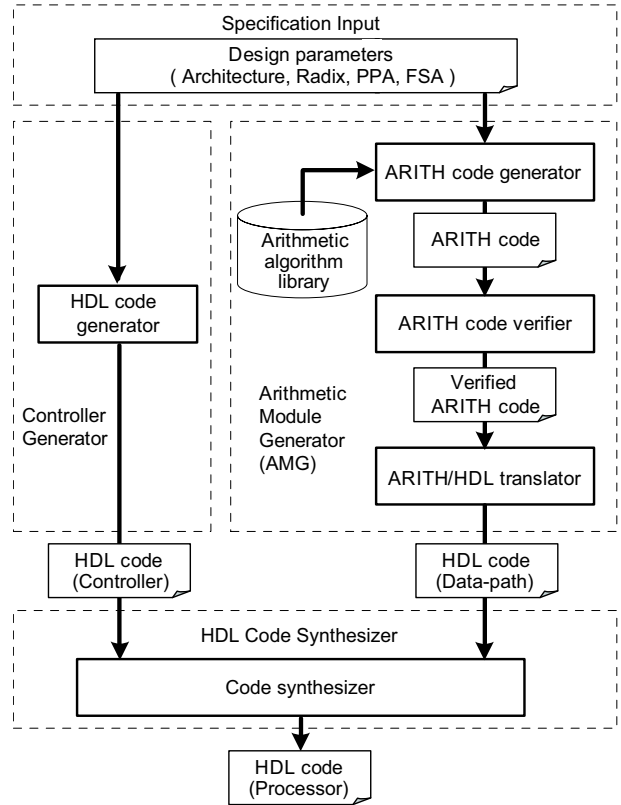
Specification Input

Design parameters
( Architecture, Radix, PPA, FSA )

ARITH code generator

Arithmetic algorithm library

ARITH code

HDL code generator

ARITH code verifier

Controller Generator

Arithmetic Module Generator (AMG)

Verified ARITH code

ARITH/HDL translator

HDL code (Controller)

HDL code (Data-path)

HDL Code Synthesizer

Code synthesizer

HDL code (Processor)